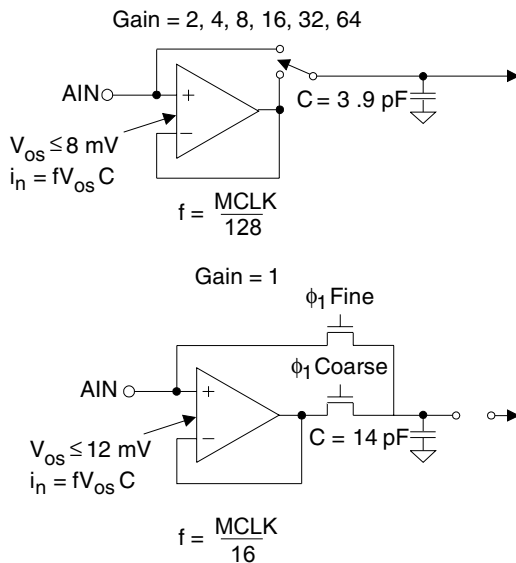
Gain = 2, 4, 8, 16, 32, 64

AIN

+

−

$V_{os} \leq 8$ mV
$i_n = fV_{os}C$

C = 3 .9 pF

$f = \frac{MCLK}{128}$

Gain = 1

$\phi_1$ Fine

$\phi_1$ Coarse

AIN

+

−

$V_{os} \leq 12$ mV
$i_n = fV_{os}C$

C = 14 pF

$f = \frac{MCLK}{16}$